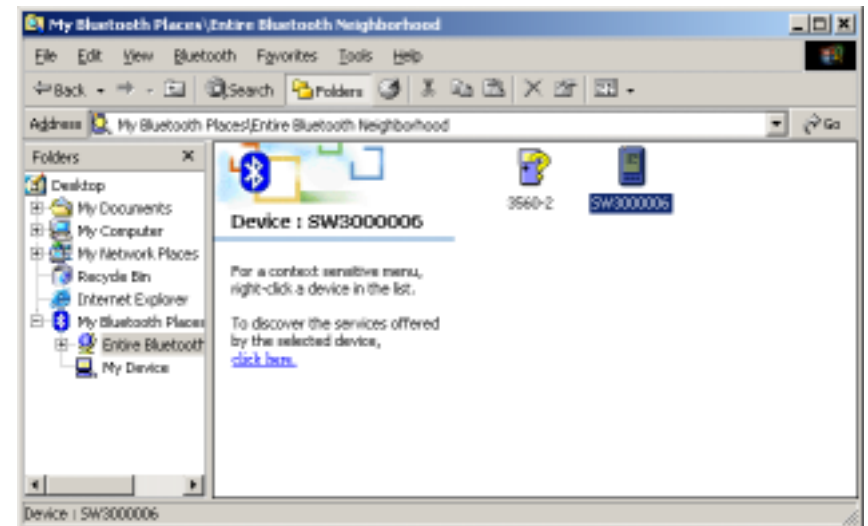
My Bluetooth Places\Entire Bluetooth Neighborhood

File Edit View Bluetooth Favorites Tools Help

Back Search Folders

Address My Bluetooth Places\Entire Bluetooth Neighborhood Go

Folders

Desktop
My Documents
My Computer
My Network Places
Recycle Bin
Internet Explorer
My Bluetooth Places
Entire Bluetooth
My Device

Device : SW3000006

For a context sensitive menu, right-click a device in the list.

To discover the services offered by the selected device, click here.

3560-2

SW3000006

Device : SW3000006